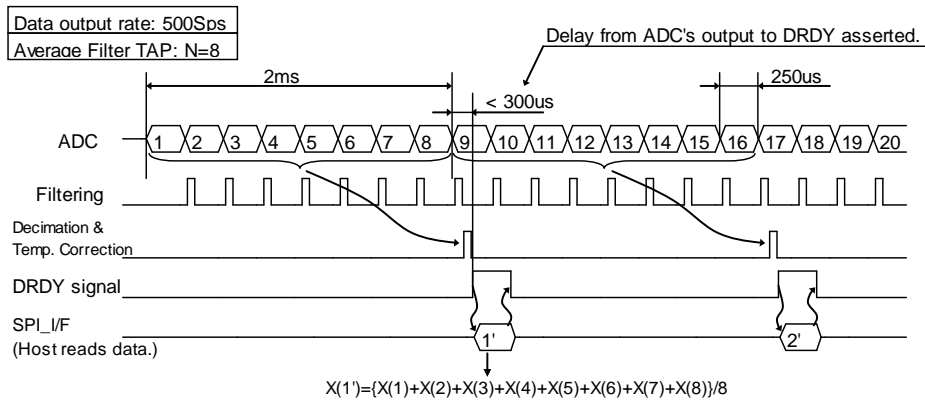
Data output rate: 500Sps
Average Filter TAP: N=8

Delay from ADC's output to DRDY asserted.

2ms

< 300us

250us

ADC
1 2 3 4 5 6 7 8 9 10 11 12 13 14 15 16 17 18 19 20

Filtering

Decimation & Temp. Correction

DRDY signal

SPI_I/F
(Host reads data.)

1'

2'

X(1')={X(1)+X(2)+X(3)+X(4)+X(5)+X(6)+X(7)+X(8)}/8